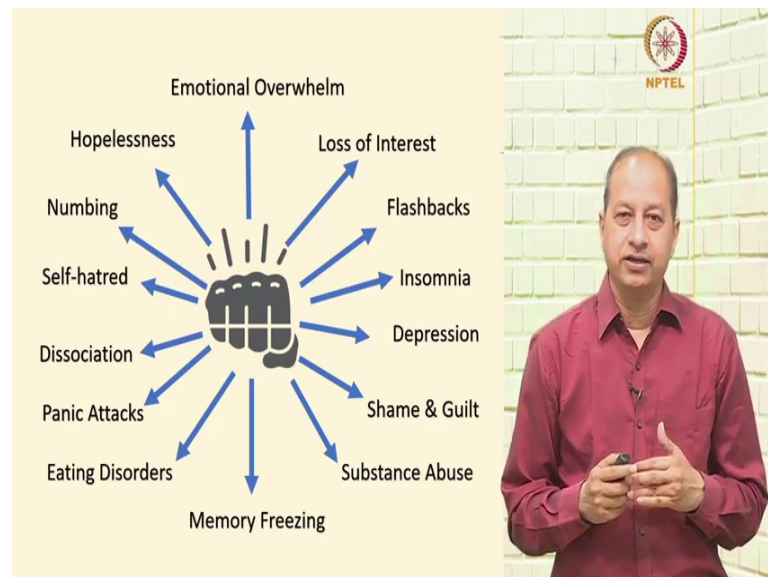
Emotional Overwhelm

Hopelessness

Loss of Interest

Numbing

Flashbacks

Self-hatred

Insomnia

Depression

Dissociation

Panic Attacks

Shame & Guilt

Eating Disorders

Substance Abuse

Memory Freezing

NPTEL